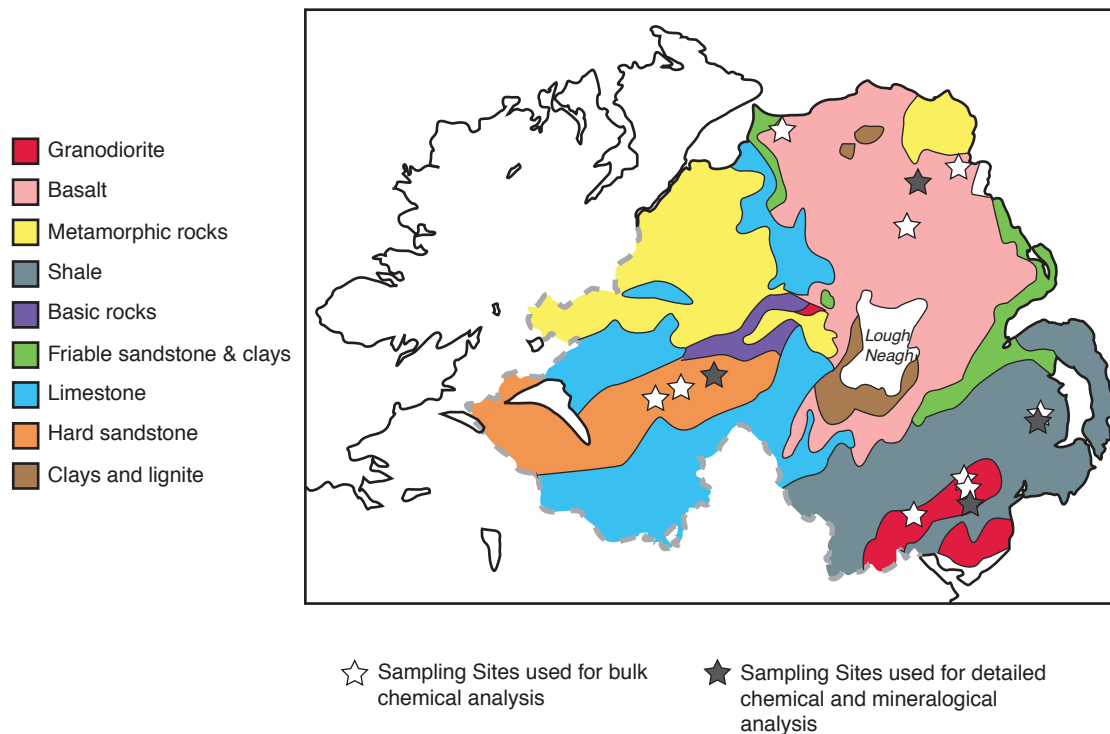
Granodiorite
Basalt
Metamorphic rocks
Shale
Basic rocks
Friable sandstone & clays
Limestone
Hard sandstone
Clays and lignite

Lough Neagh

Sampling Sites used for bulk chemical analysis

Sampling Sites used for detailed chemical and mineralogical analysis